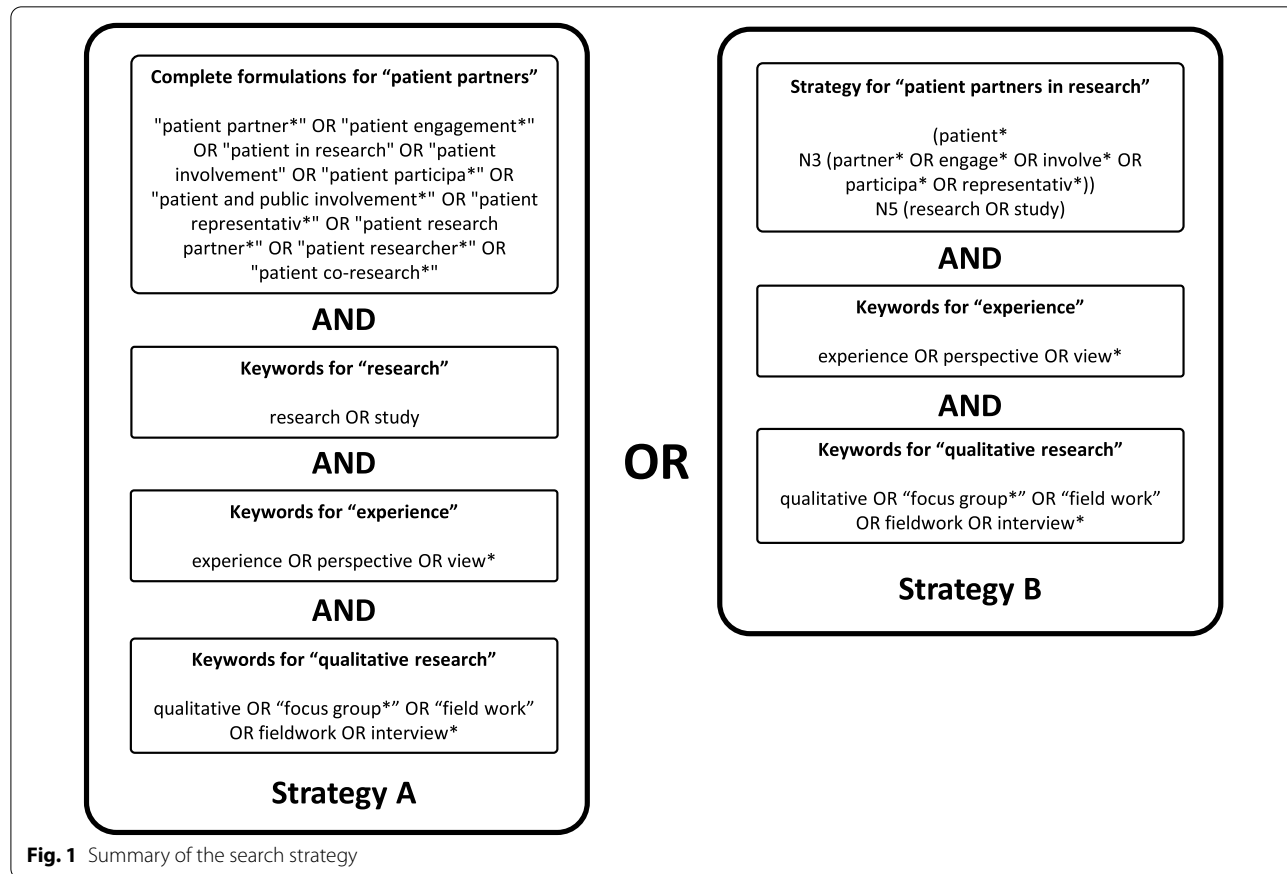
Complete formulations for “patient partners”

"patient partner*" OR "patient engagement*" OR "patient in research" OR "patient involvement" OR "patient participa*" OR "patient and public involvement*" OR "patient representativ*" OR "patient research partner*" OR "patient researcher*" OR "patient co-research*"

AND

Keywords for “research”

research OR study

AND

Keywords for “experience”

experience OR perspective OR view*

AND

Keywords for “qualitative research”

qualitative OR “focus group*” OR “field work” OR fieldwork OR interview*

Strategy A

OR

Strategy for “patient partners in research”

(patient*
N3 (partner* OR engage* OR involve* OR participa* OR representativ*))
N5 (research OR study)

AND

Keywords for “experience”

experience OR perspective OR view*

AND

Keywords for “qualitative research”

qualitative OR “focus group*” OR “field work” OR fieldwork OR interview*

Strategy B

Fig. 1 Summary of the search strategy